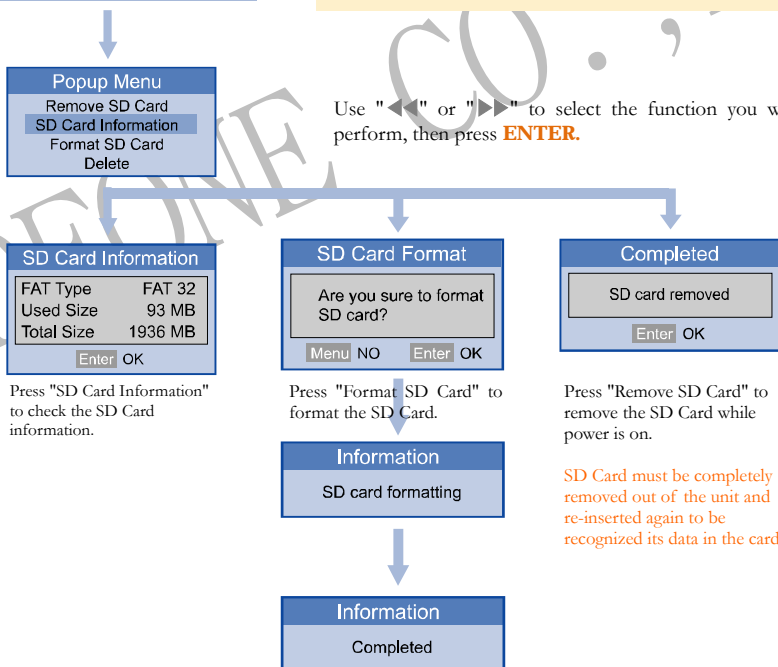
Popup Menu
Remove SD Card
SD Card Information
Format SD Card
Delete

Use "◀◀" or "▶▶" to select the function you w perform, then press ENTER.

SD Card Information

| FAT Type | FAT 32 |
|---|---|
| Used Size | 93 MB |
| Total Size | 1936 MB |

Enter OK

Press "SD Card Information" to check the SD Card information.

SD Card Format
Are you sure to format SD card?
Menu NO Enter OK

Press "Format SD Card" to format the SD Card.

Information
SD card formatting

Information
Completed

Completed
SD card removed
Enter OK

Press "Remove SD Card" to remove the SD Card while power is on.

SD Card must be completely removed out of the unit and re-inserted again to be recognized its data in the card